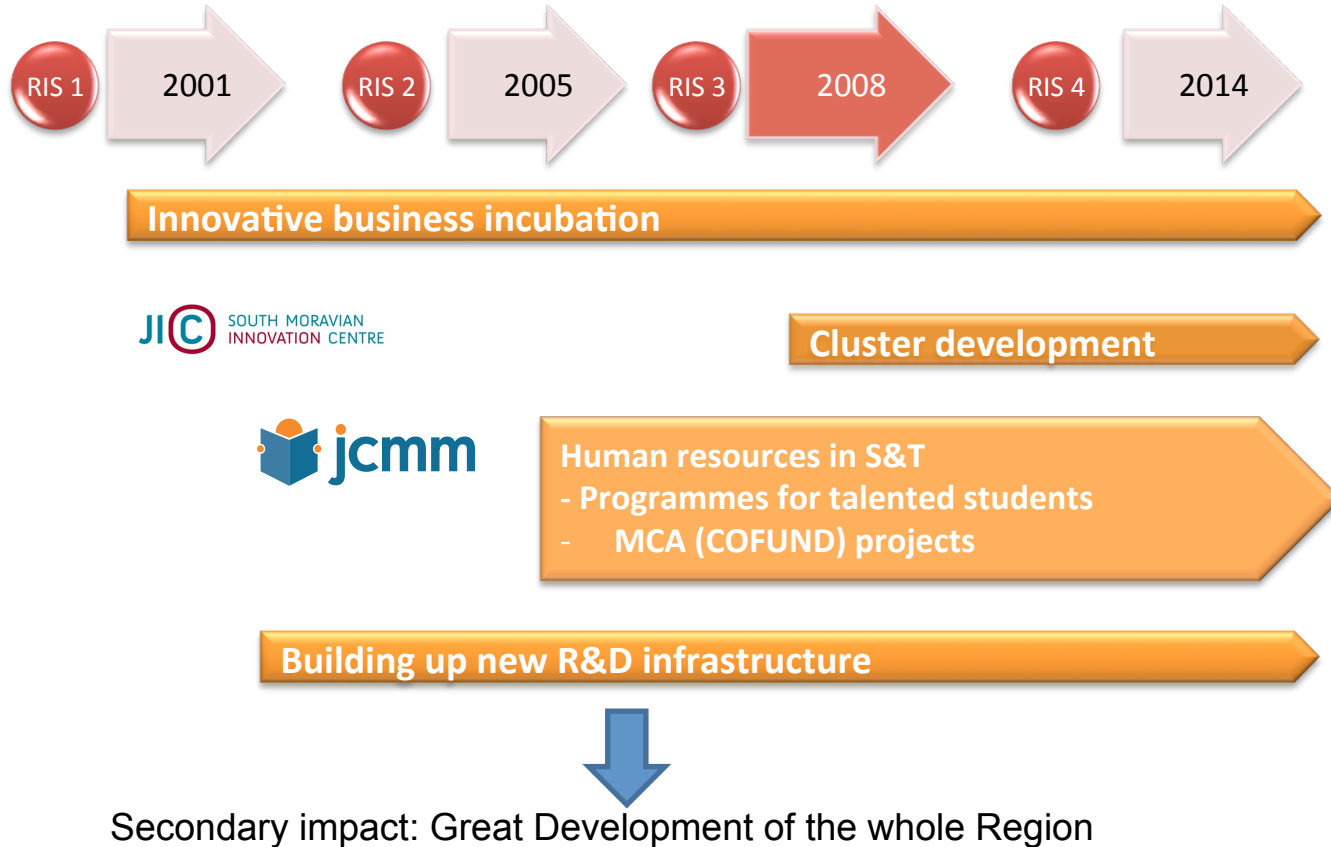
RIS 1 2001 RIS 2 2005 RIS 3 2008 RIS 4 2014

Innovative business incubation

JIC SOUTH MORAVIAN INNOVATION CENTRE

Cluster development

jcmm

Human resources in S&T
- Programmes for talented students
- MCA (COFUND) projects

Building up new R&D infrastructure

Secondary impact: Great Development of the whole Region